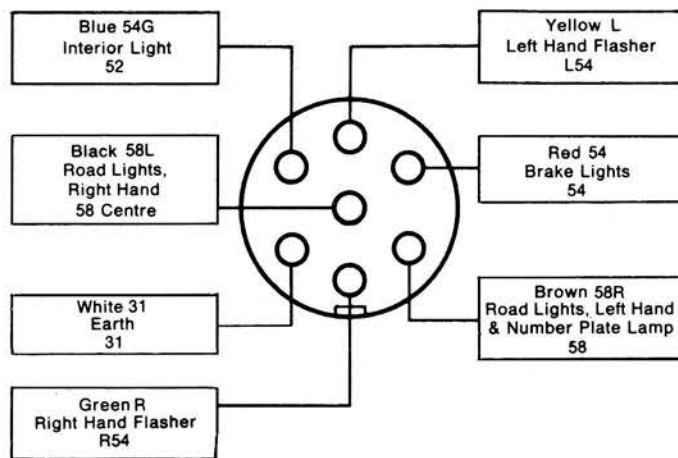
Blue 54G
Interior Light
52

Yellow L
Left Hand Flasher
L54

Black 58L
Road Lights,
Right Hand
58 Centre

Red 54
Brake Lights
54

White 31
Earth
31

Brown 58R
Road Lights, Left Hand
& Number Plate Lamp
58

Green R
Right Hand Flasher
R54